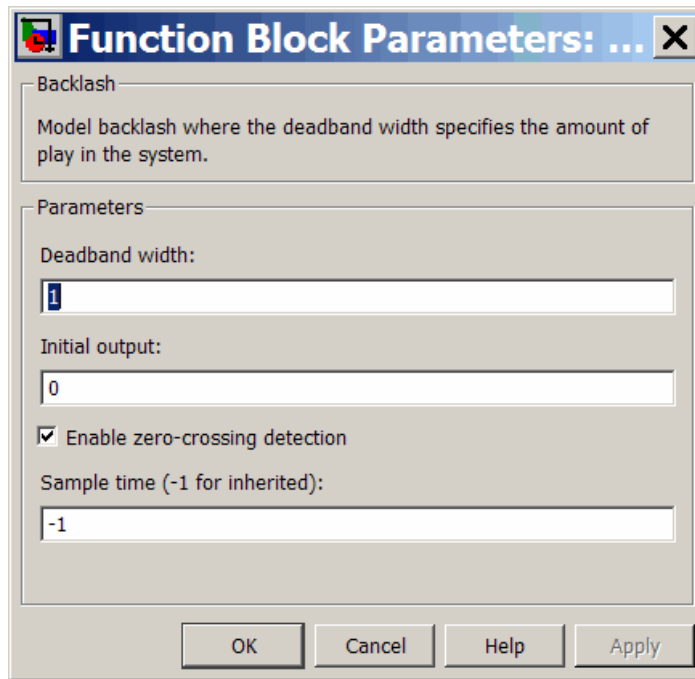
Function Block Parameters: ...

Backlash

Model backlash where the deadband width specifies the amount of play in the system.

Parameters

Deadband width:

1

Initial output:

0

☑ Enable zero-crossing detection

Sample time (-1 for inherited):

-1

OK Cancel Help Apply